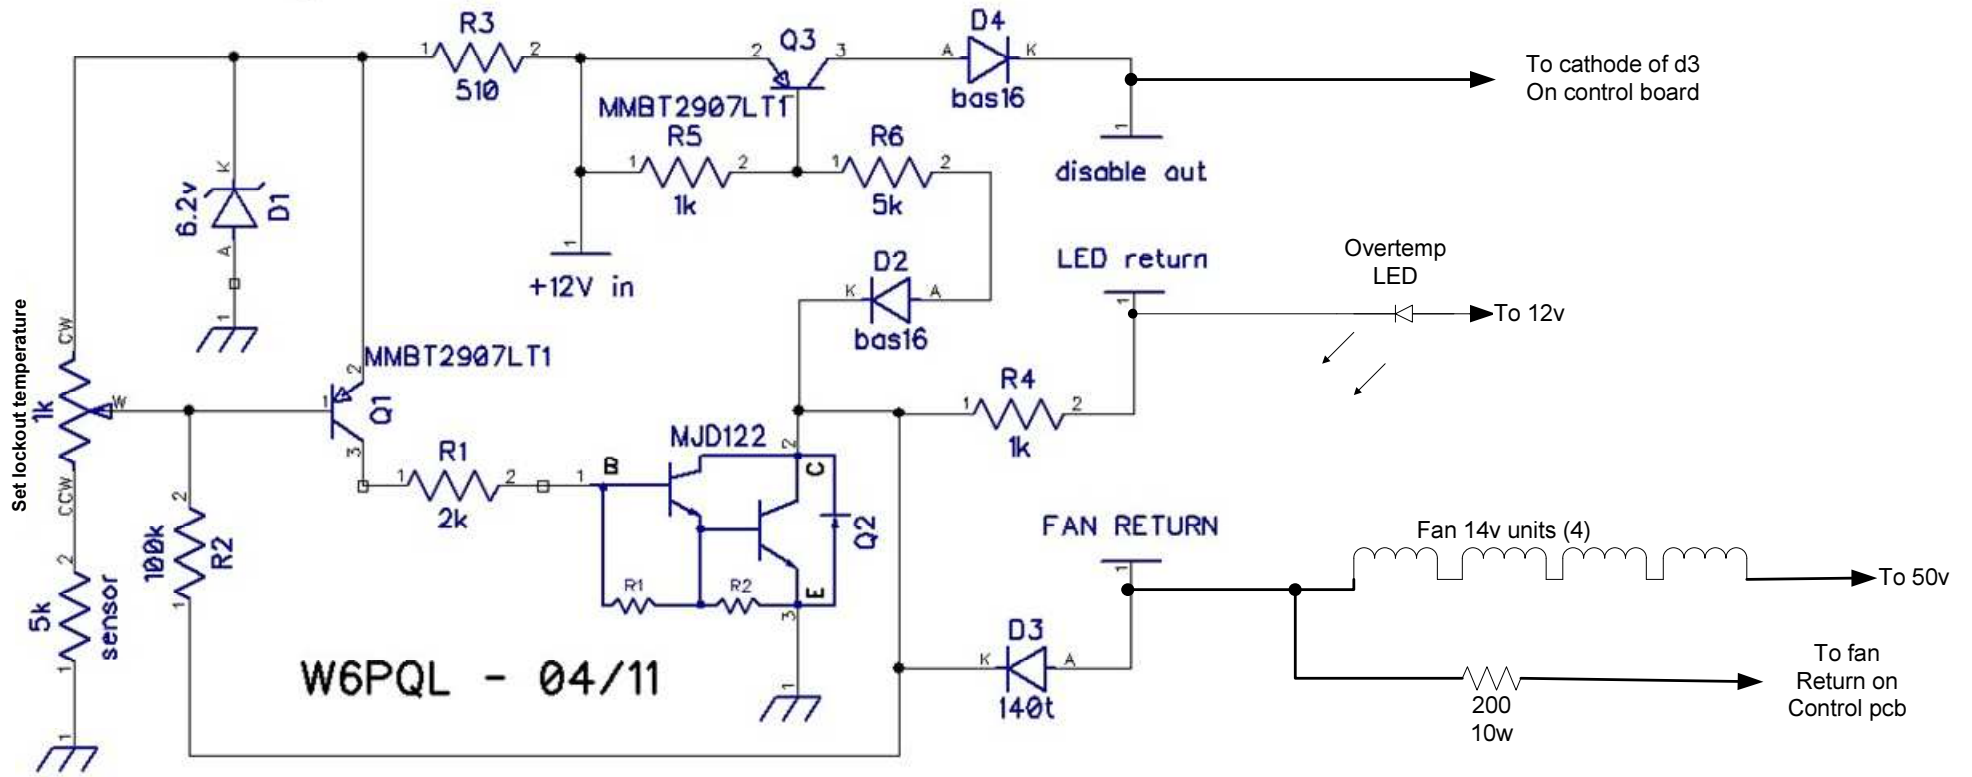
R3
1 2
510
2 Q3 3
MMBT2907LT1
A D4 K
bas16
To cathode of d3
On control board
1
disable out
R5
1 2
1k
R6
1 2
5k
K
6.2v
D1
A
1
+12V in
D2
K A
bas16
LED return
1
Overtemp
LED
To 12v
Set lockout temperature
CW
1k
W
CCW
1
MMBT2907LT1
2
Q1
3
R4
1 2
1k
R1
1 2
2k
1
B
MJD122
2
C
Q2
R1
R2
E
3
FAN RETURN
1
Fan 14v units (4)
To 50v
2
5k
sensor
1
1
2
100k
R2
1
W6PQL - 04/11
1
D3
K A
140t
200
10w
To fan
Return on
Control pcb